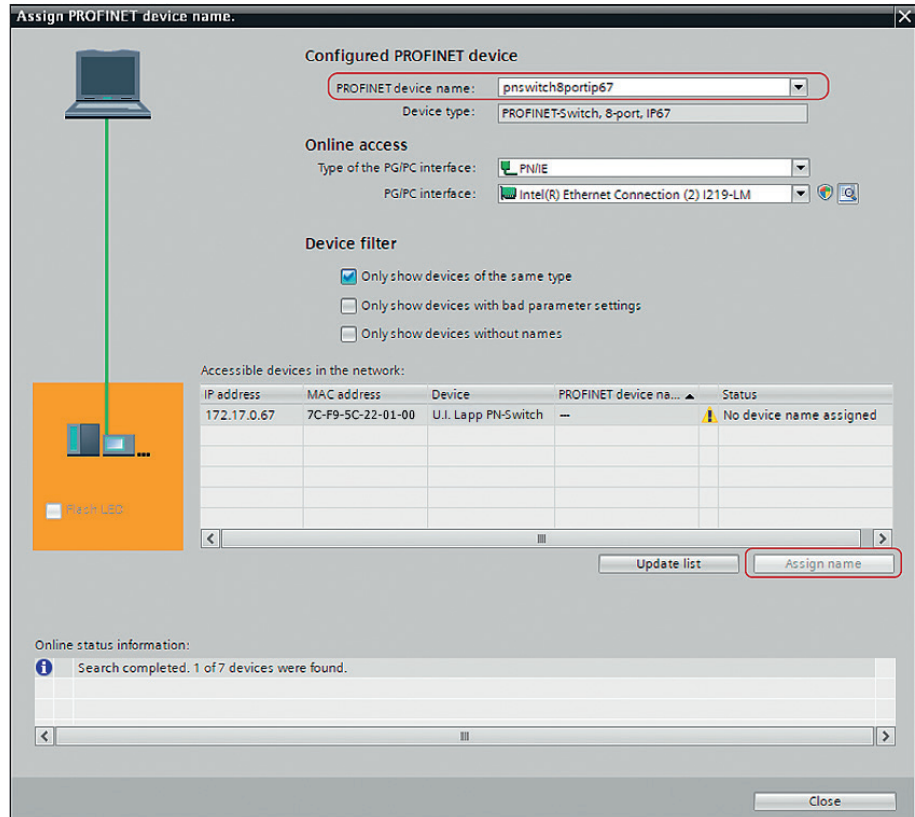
Assign PROFINET device name.

Configured PROFINET device

PROFINET device name: pnswitch8portip67

Device type: PROFINET-Switch, 8-port, IP67

Online access

Type of the PG/PC interface: PN/IE

PG/PC interface: Intel(R) Ethernet Connection (2) I219-LM

Device filter

Only show devices of the same type

Only show devices with bad parameter settings

Only show devices without names

Accessible devices in the network:

| IP address | MAC address | Device | PROFINET device na... | | Status |
|---|---|---|---|---|---|
| 172.17.0.67 | 7C-F9-5C-22-01-00 | U.I. Lapp PN-Switch | --- | | No device name assigned |

Flash LED

Update list

Assign name

Online status information:

Search completed. 1 of 7 devices were found.

Close